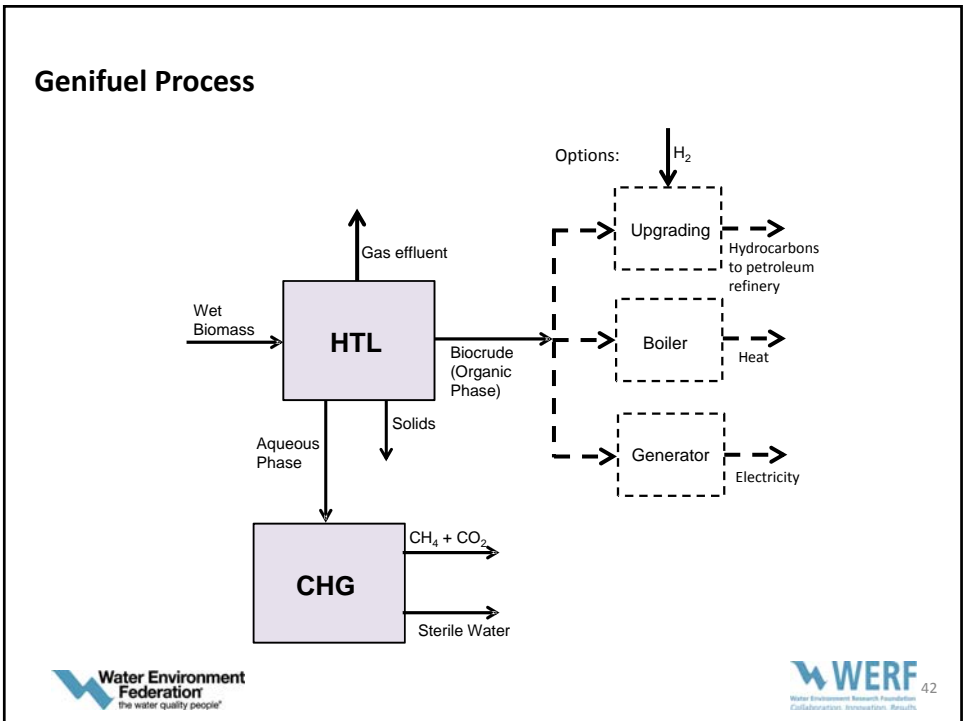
Genifuel Process

Options:

$H_2$

Upgrading

Hydrocarbons to petroleum refinery

Gas effluent

Wet Biomass

HTL

Biocrude (Organic Phase)

Boiler

Heat

Solids

Aqueous Phase

Generator

Electricity

CHG

$CH_4 + CO_2$

Sterile Water

Water Environment Federation the water quality people

WERF Water Environment Research Foundation Collaboration. Innovation. Results.

42